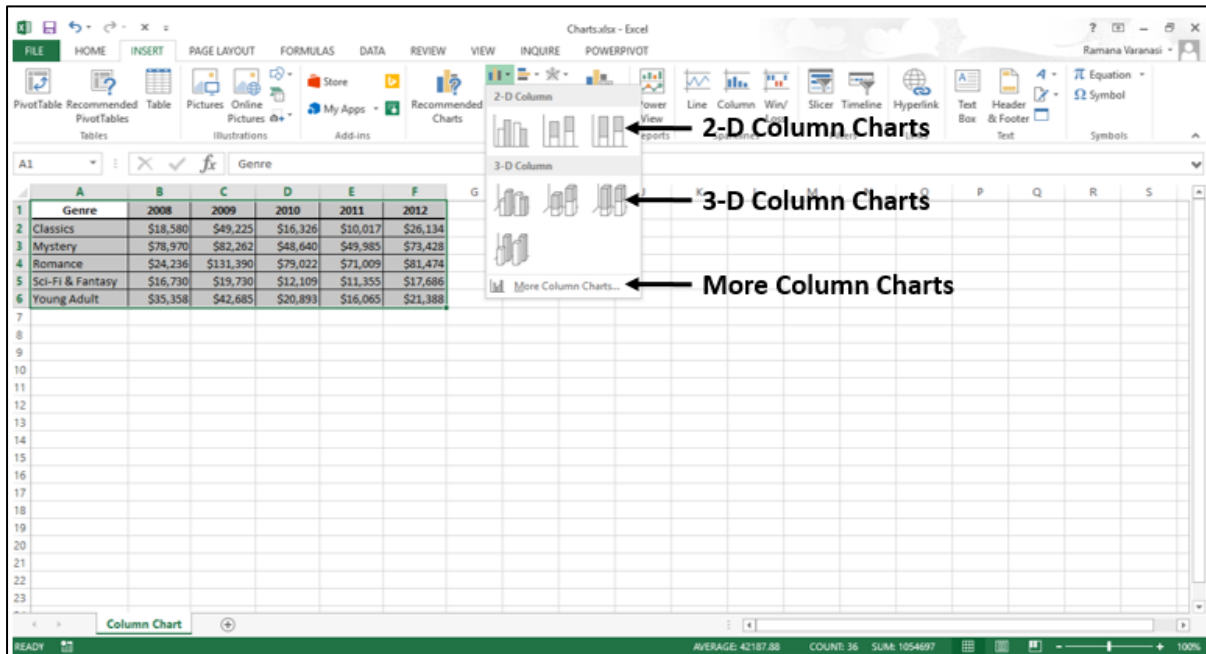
Charts.xlsx - Excel

? – ✕

FILE HOME INSERT PAGE LAYOUT FORMULAS DATA REVIEW VIEW INQUIRE POWERPIVOT

Ramana Varanasi

PivotTable Recommended PivotTables Table
Tables

Pictures Online Pictures
Illustrations

Store
My Apps
Add-ins

Recommended Charts

Power View
Reports

Line Column Win/Loss

Slicer Timeline

Hyperlink

Text Box Header & Footer
Text

π Equation
Ω Symbol
Symbols

2-D Column

3-D Column

More Column Charts...

2-D Column Charts

3-D Column Charts

More Column Charts

A1 fx Genre

|  | A | B | C | D | E | F | G |
|---|---|---|---|---|---|---|---|
| 1 | Genre | 2008 | 2009 | 2010 | 2011 | 2012 |  |
| 2 | Classics | $18,580 | $49,225 | $16,326 | $10,017 | $26,134 |  |
| 3 | Mystery | $78,970 | $82,262 | $48,640 | $49,985 | $73,428 |  |
| 4 | Romance | $24,236 | $131,390 | $79,022 | $71,009 | $81,474 |  |
| 5 | Sci-Fi & Fantasy | $16,730 | $19,730 | $12,109 | $11,355 | $17,686 |  |
| 6 | Young Adult | $35,358 | $42,685 | $20,893 | $16,065 | $21,388 |  |

K L M N O P Q R S

7 8 9 10 11 12 13 14 15 16 17 18 19 20 21 22 23

Column Chart

READY

AVERAGE: 42187.88 COUNT: 36 SUM: 1054697

100%